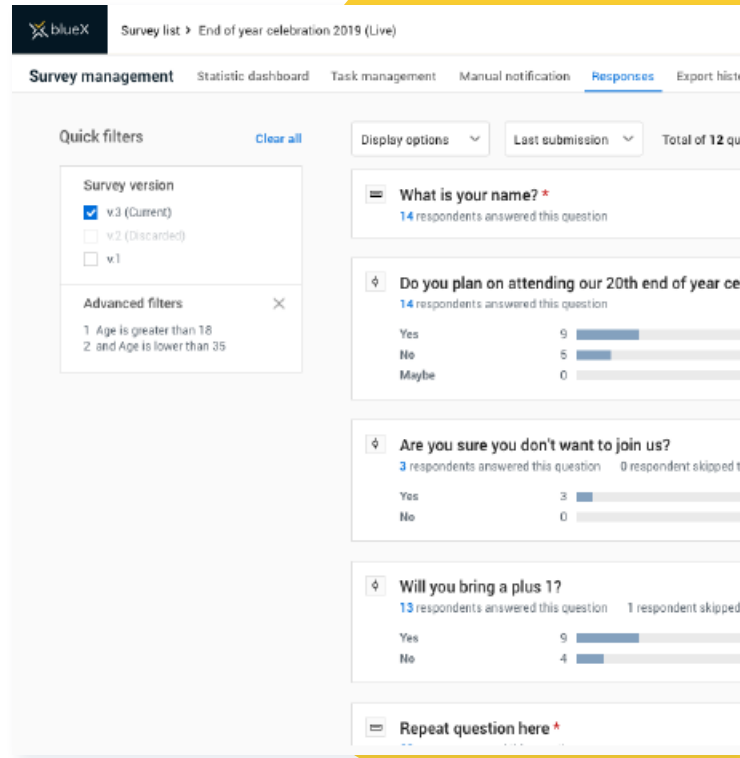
blueX Survey list > End of year celebration 2019 (Live)

Survey management Statistic dashboard Task management Manual notification Responses Export histo

Quick filters Clear all

Survey version
v.3 (Current)
v.2 (Discarded)
v.1

Advanced filters
1 Age is greater than 18
2 and Age is lower than 35

Display options Last submission Total of 12 q

What is your name? *
14 respondents answered this question

Do you plan on attending our 20th end of year ce
14 respondents answered this question
Yes 9
No 5
Maybe 0

Are you sure you don't want to join us?
3 respondents answered this question 0 respondent skipped t
Yes 3
No 0

Will you bring a plus 1?
13 respondents answered this question 1 respondent skipped
Yes 9
No 4

Repeat question here *